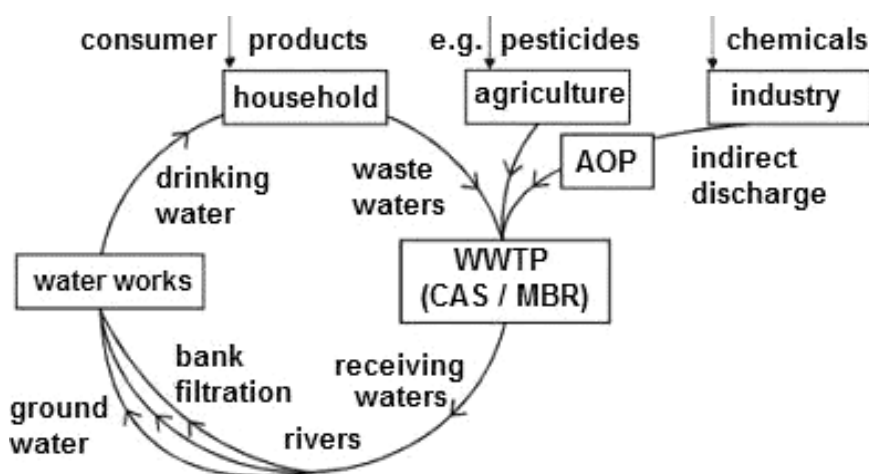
consumer products
e.g. pesticides
chemicals
household
agriculture
industry
AOP
indirect discharge
drinking water
waste waters
water works
WWTP (CAS / MBR)
bank filtration
receiving waters
ground water
rivers